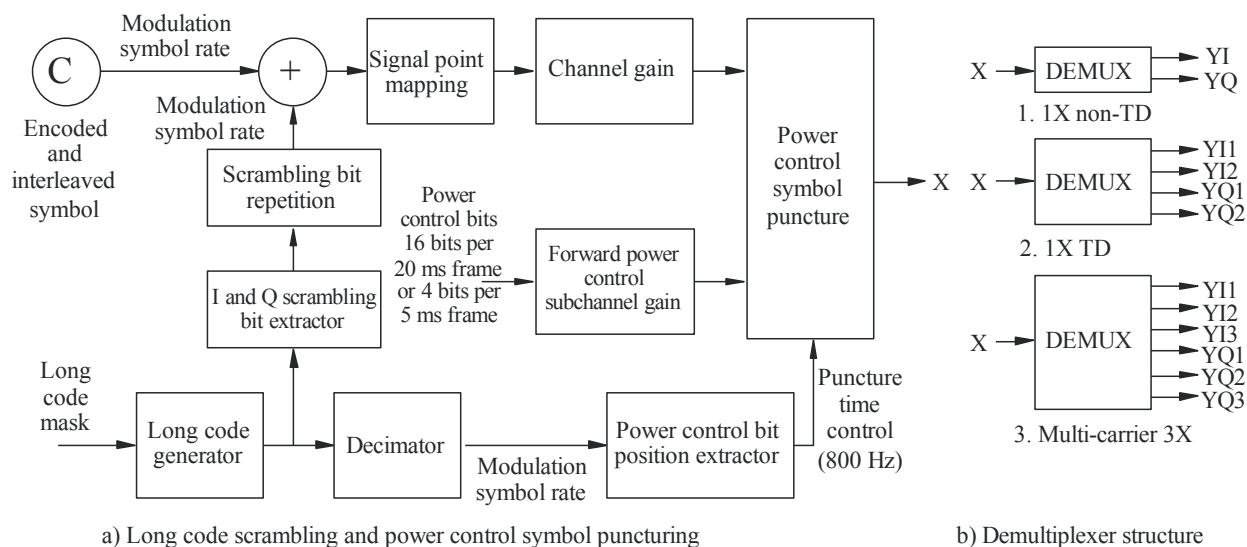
C

Encoded and interleaved symbol

Modulation symbol rate

+

Modulation symbol rate

Signal point mapping

Channel gain

Power control symbol puncture

X

Scrambling bit repetition

Power control bits 16 bits per 20 ms frame or 4 bits per 5 ms frame

Forward power control subchannel gain

I and Q scrambling bit extractor

Long code mask

Long code generator

Decimator

Modulation symbol rate

Power control bit position extractor

Puncture time control (800 Hz)

a) Long code scrambling and power control symbol puncturing

X

DEMUX

YI

YQ

1. 1X non-TD

X

DEMUX

YI1

YI2

YQ1

YQ2

2. 1X TD

X

DEMUX

YI1

YI2

YI3

YQ1

YQ2

YQ3

3. Multi-carrier 3X

b) Demultiplexer structure